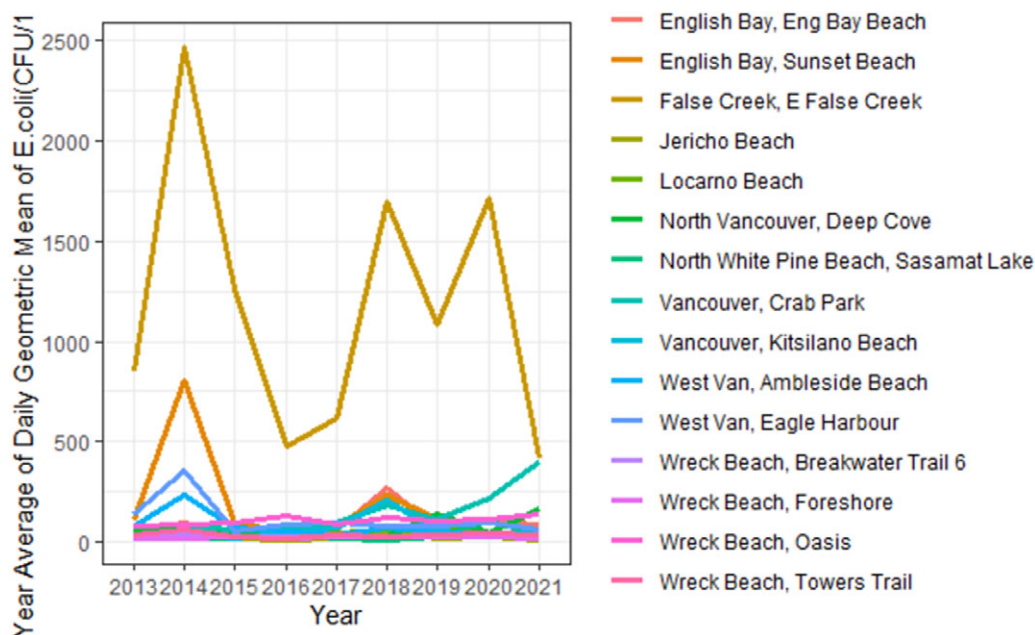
Year Average of Daily Geometric Mean of E.coli(CFU/1

2500
2000
1500
1000
500
0

2013 2014 2015 2016 2017 2018 2019 2020 2021
Year

English Bay, Eng Bay Beach
English Bay, Sunset Beach
False Creek, E False Creek
Jericho Beach
Locarno Beach
North Vancouver, Deep Cove
North White Pine Beach, Sasamat Lake
Vancouver, Crab Park
Vancouver, Kitsilano Beach
West Van, Ambleside Beach
West Van, Eagle Harbour
Wreck Beach, Breakwater Trail 6
Wreck Beach, Foreshore
Wreck Beach, Oasis
Wreck Beach, Towers Trail